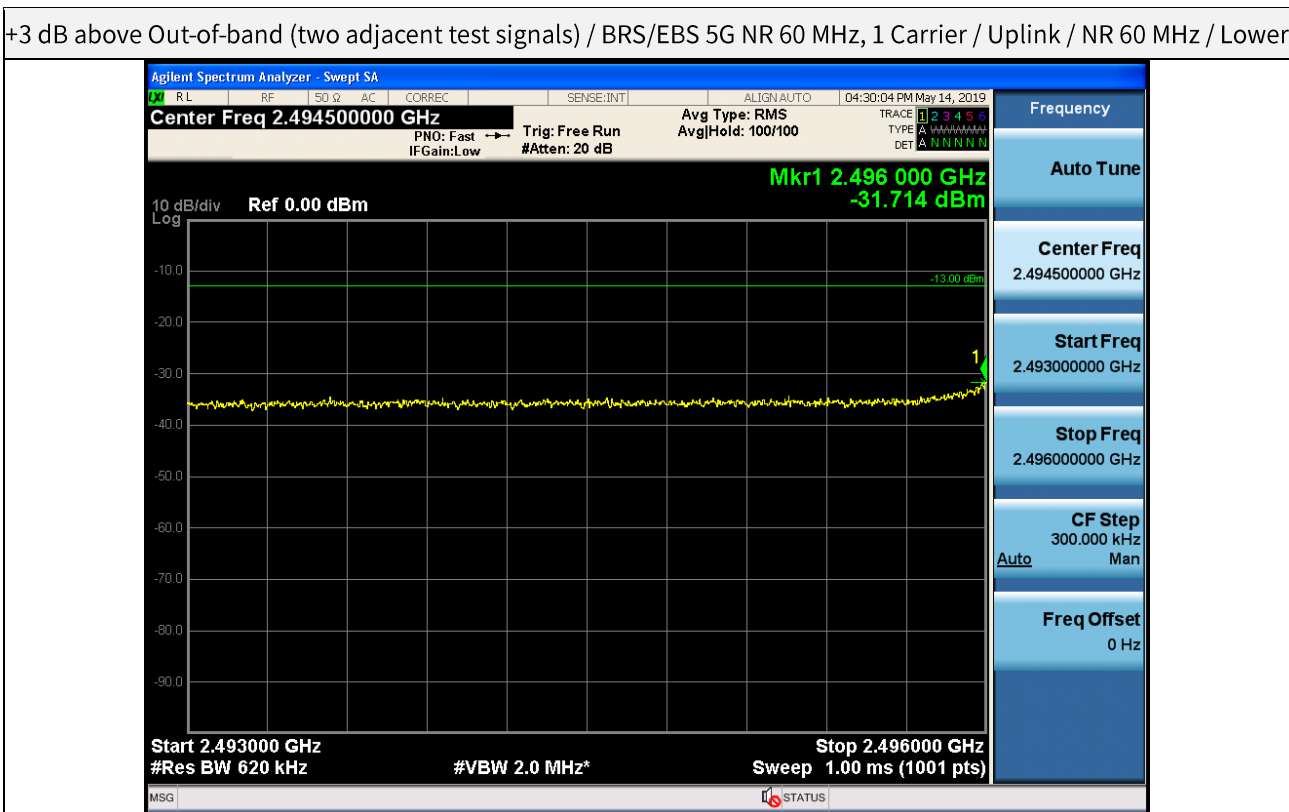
+3 dB above Out-of-band (two adjacent test signals) / BRS/EBS 5G NR 60 MHz, 1 Carrier / Uplink / NR 60 MHz / Lower

Agilent Spectrum Analyzer - Swept SA

RL RF 50 Ω AC CORREC SENSE:INT ALIGN AUTO 04:30:04 PM May 14, 2019

Center Freq 2.494500000 GHz

PNO: Fast IFGain:Low

Trig: Free Run #Atten: 20 dB

Avg Type: RMS Avg|Hold: 100/100

TRACE 1 2 3 4 5 6 TYPE A WWWWWW DET A N N N N N

Mkr1 2.496 000 GHz -31.714 dBm

10 dB/div Log Ref 0.00 dBm

-10.0
-13.00 dBm
-20.0
-30.0
1
-40.0
-50.0
-60.0
-70.0
-80.0
-90.0

Start 2.493000 GHz #Res BW 620 kHz #VBW 2.0 MHz* Stop 2.496000 GHz Sweep 1.00 ms (1001 pts)

MSG STATUS

Frequency

Auto Tune

Center Freq 2.494500000 GHz

Start Freq 2.493000000 GHz

Stop Freq 2.496000000 GHz

CF Step 300.000 kHz Auto Man

Freq Offset 0 Hz